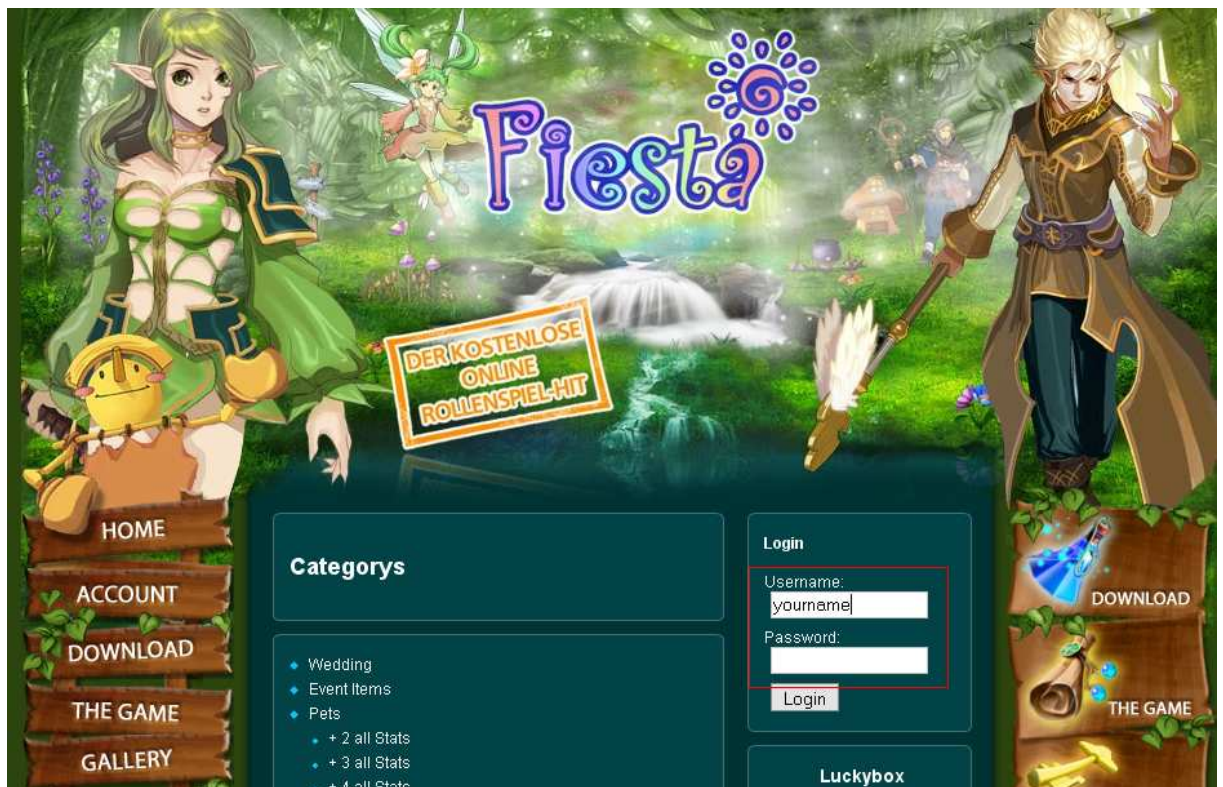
Fiesta

DER KOSTENLOSE ONLINE ROLLENSPIEL-HIT

HOME
ACCOUNT
DOWNLOAD
THE GAME
GALLERY

Categorys

- Wedding
- Event Items
- Pets
  - + 2 all Stats
  - + 3 all Stats
  - + 4 all Stats

Login

Username:
yourname
Password:

Login

Luckybox

DOWNLOAD
THE GAME